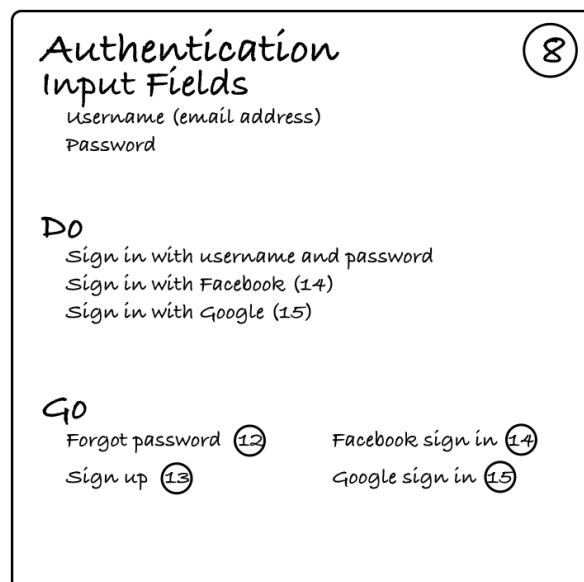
Authentication
8

Input Fields
Username (email address)
Password

Do
Sign in with username and password
Sign in with Facebook (14)
Sign in with Google (15)

Go
Forgot password 12
Facebook sign in 14
Sign up 13
Google sign in 15